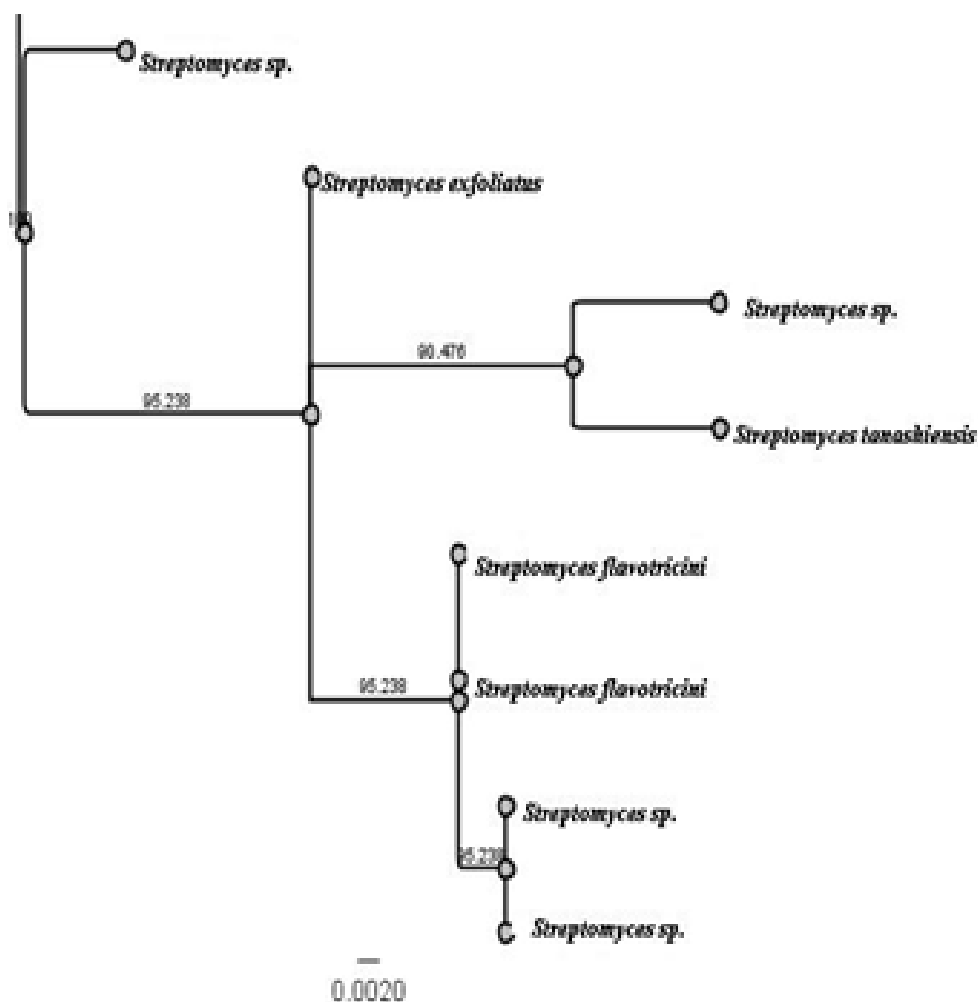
Streptomyces sp.

10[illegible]

Streptomyces exfoliatus

Streptomyces sp.

90.476

95.238

Streptomyces tanashiensis

Streptomyces flavotricini

95.238

Streptomyces flavotricini

Streptomyces sp.

95.238

Streptomyces sp.

0.0020